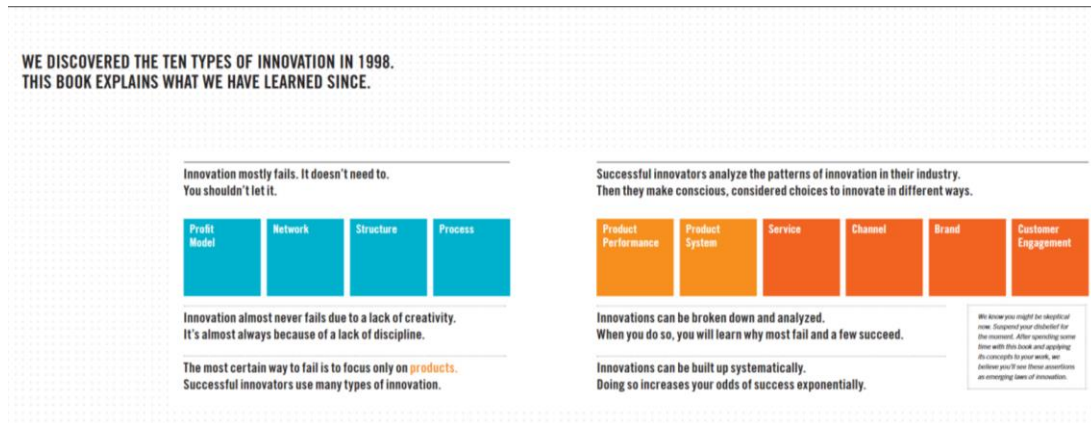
WE DISCOVERED THE TEN TYPES OF INNOVATION IN 1998.
THIS BOOK EXPLAINS WHAT WE HAVE LEARNED SINCE.

Innovation mostly fails. It doesn't need to.
You shouldn't let it.

Profit Model

Network

Structure

Process

Innovation almost never fails due to a lack of creativity.
It's almost always because of a lack of discipline.

The most certain way to fail is to focus only on products.
Successful innovators use many types of innovation.

Successful innovators analyze the patterns of innovation in their industry.
Then they make conscious, considered choices to innovate in different ways.

Product Performance

Product System

Service

Channel

Brand

Customer Engagement

Innovations can be broken down and analyzed.
When you do so, you will learn why most fail and a few succeed.

Innovations can be built up systematically.
Doing so increases your odds of success exponentially.

We know you might be skeptical now. Suspend your disbelief for the moment. After spending some time with this book and applying its concepts to your work, we believe you'll see these assertions as emerging laws of innovation.